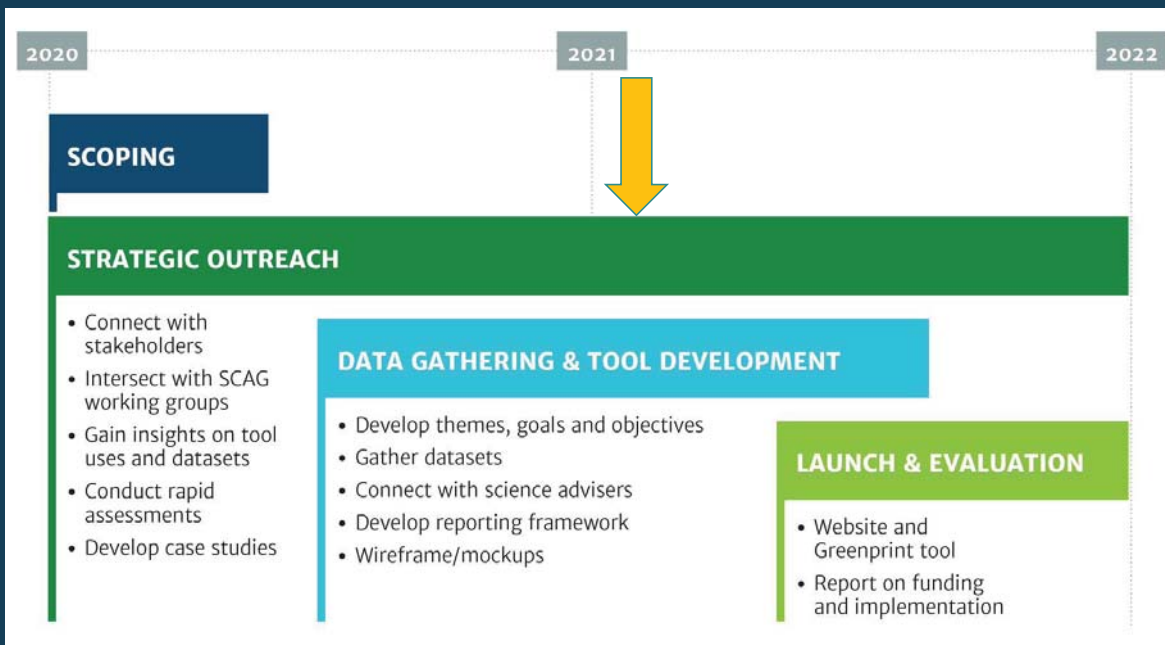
2020

2021

2022

SCOPING

STRATEGIC OUTREACH

• Connect with stakeholders
• Intersect with SCAG working groups
• Gain insights on tool uses and datasets
• Conduct rapid assessments
• Develop case studies

DATA GATHERING & TOOL DEVELOPMENT

• Develop themes, goals and objectives
• Gather datasets
• Connect with science advisers
• Develop reporting framework
• Wireframe/mockups

LAUNCH & EVALUATION

• Website and Greenprint tool
• Report on funding and implementation